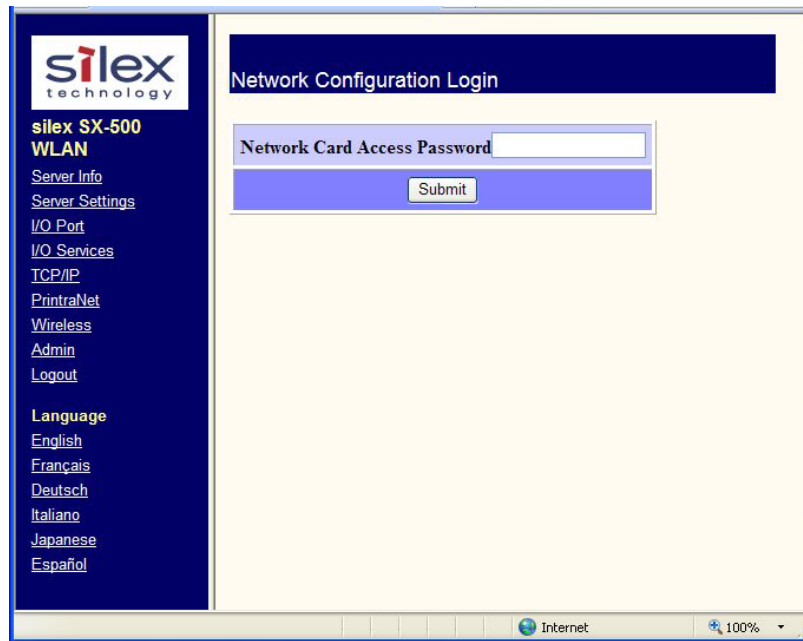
silex
technology

silex SX-500 WLAN

Server Info
Server Settings
I/O Port
I/O Services
TCP/IP
PrintraNet
Wireless
Admin
Logout

Language
English
Français
Deutsch
Italiano
Japanese
Español

Network Configuration Login

Network Card Access Password

Submit

Internet

100%